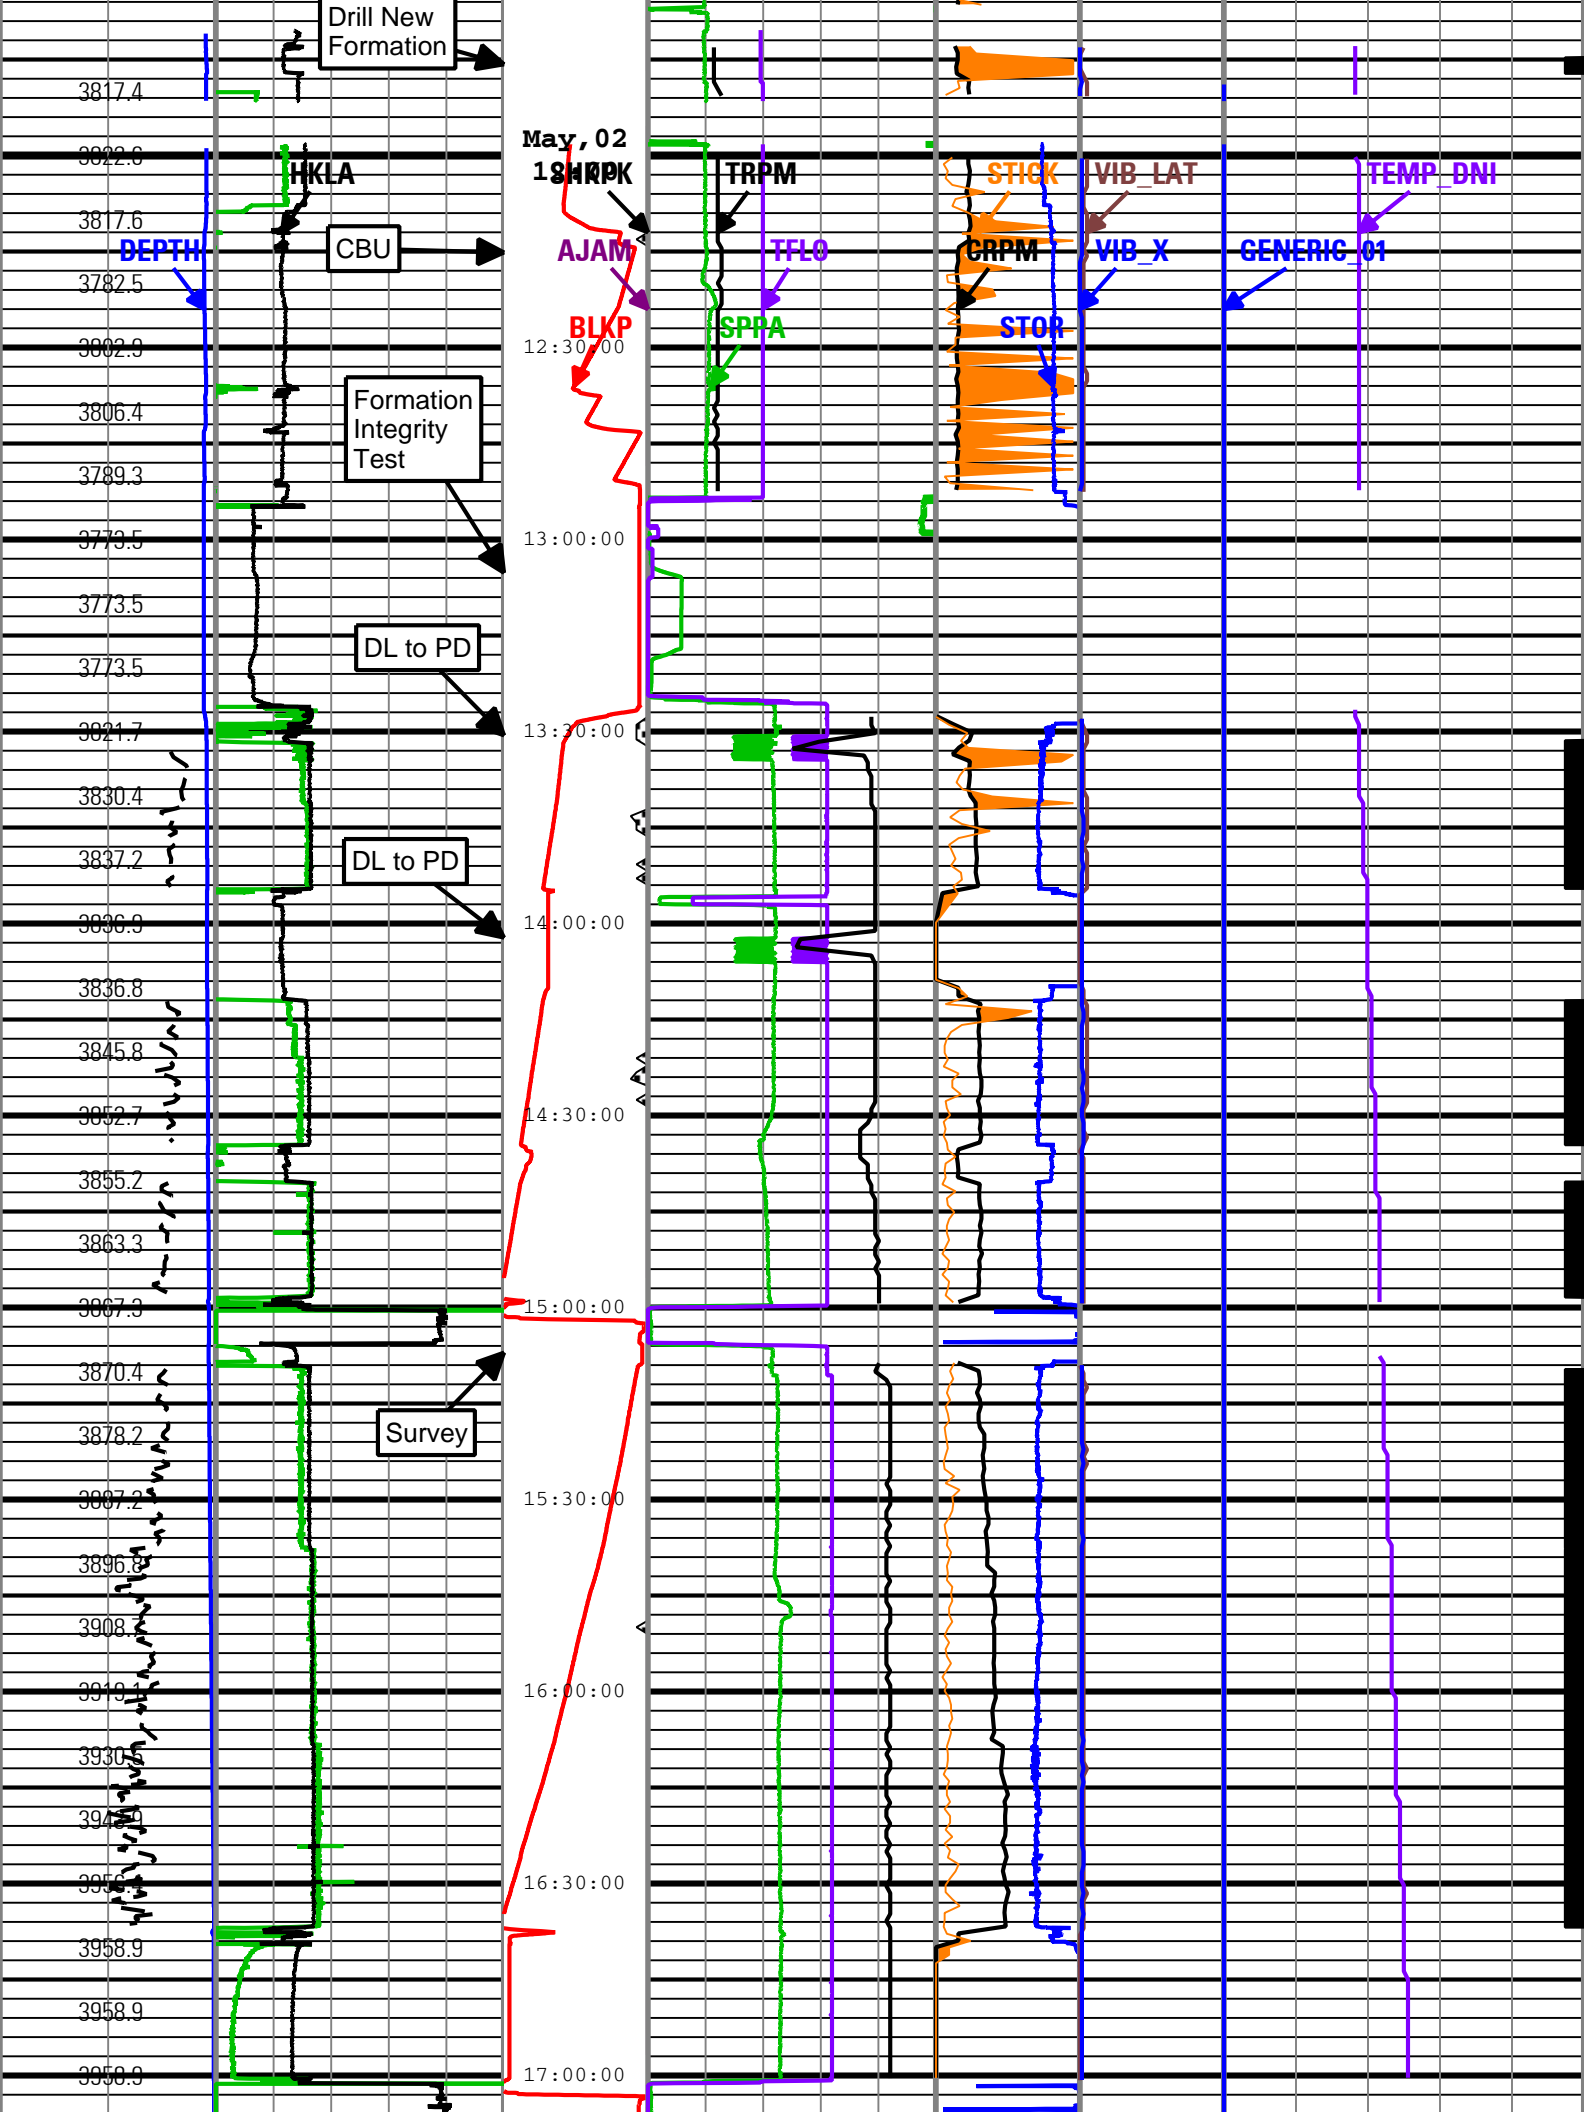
Drill New Formation

3817.4
3822.6
3817.6
3782.5
3802.9
3806.4
3789.3
3773.5
3773.5
3773.5
3821.7
3830.4
3837.2
3836.9
3836.8
3845.8
3852.7
3855.2
3863.3
3867.3
3870.4
3878.2
3887.2
3896.8
3908.7
3919.1
3930.5
3945.9
3956.9
3958.9
3958.9
3958.9

HKLA
DEPTH
CBU
Formation Integrity Test
DL to PD
DL to PD
Survey

May,02
18
SHKPK
AJAM
BLKP
12:30:00
13:00:00
13:30:00
14:00:00
14:30:00
15:00:00
15:30:00
16:00:00
16:30:00
17:00:00

TRPM
TFLO
SPPA
STICK
CRPM
STOR
VIB_LAT
VIB_X
GENERIC_01
TEMP_DNI